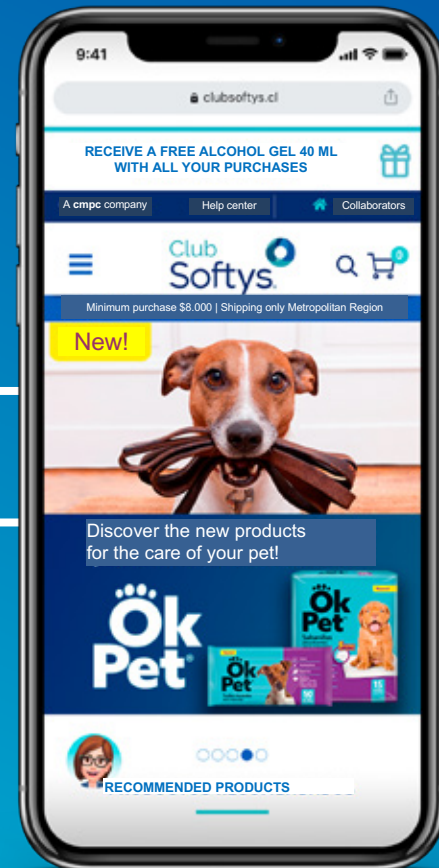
9:41

clubsoftys.cl

RECEIVE A FREE ALCOHOL GEL 40 ML WITH ALL YOUR PURCHASES

A cmpc company

Help center

Collaborators

Club Softys

0

Minimum purchase $8.000 | Shipping only Metropolitan Region

New!

Discover the new products for the care of your pet!

Ok Pet

Ok Pet

Ok Pet

RECOMMENDED PRODUCTS